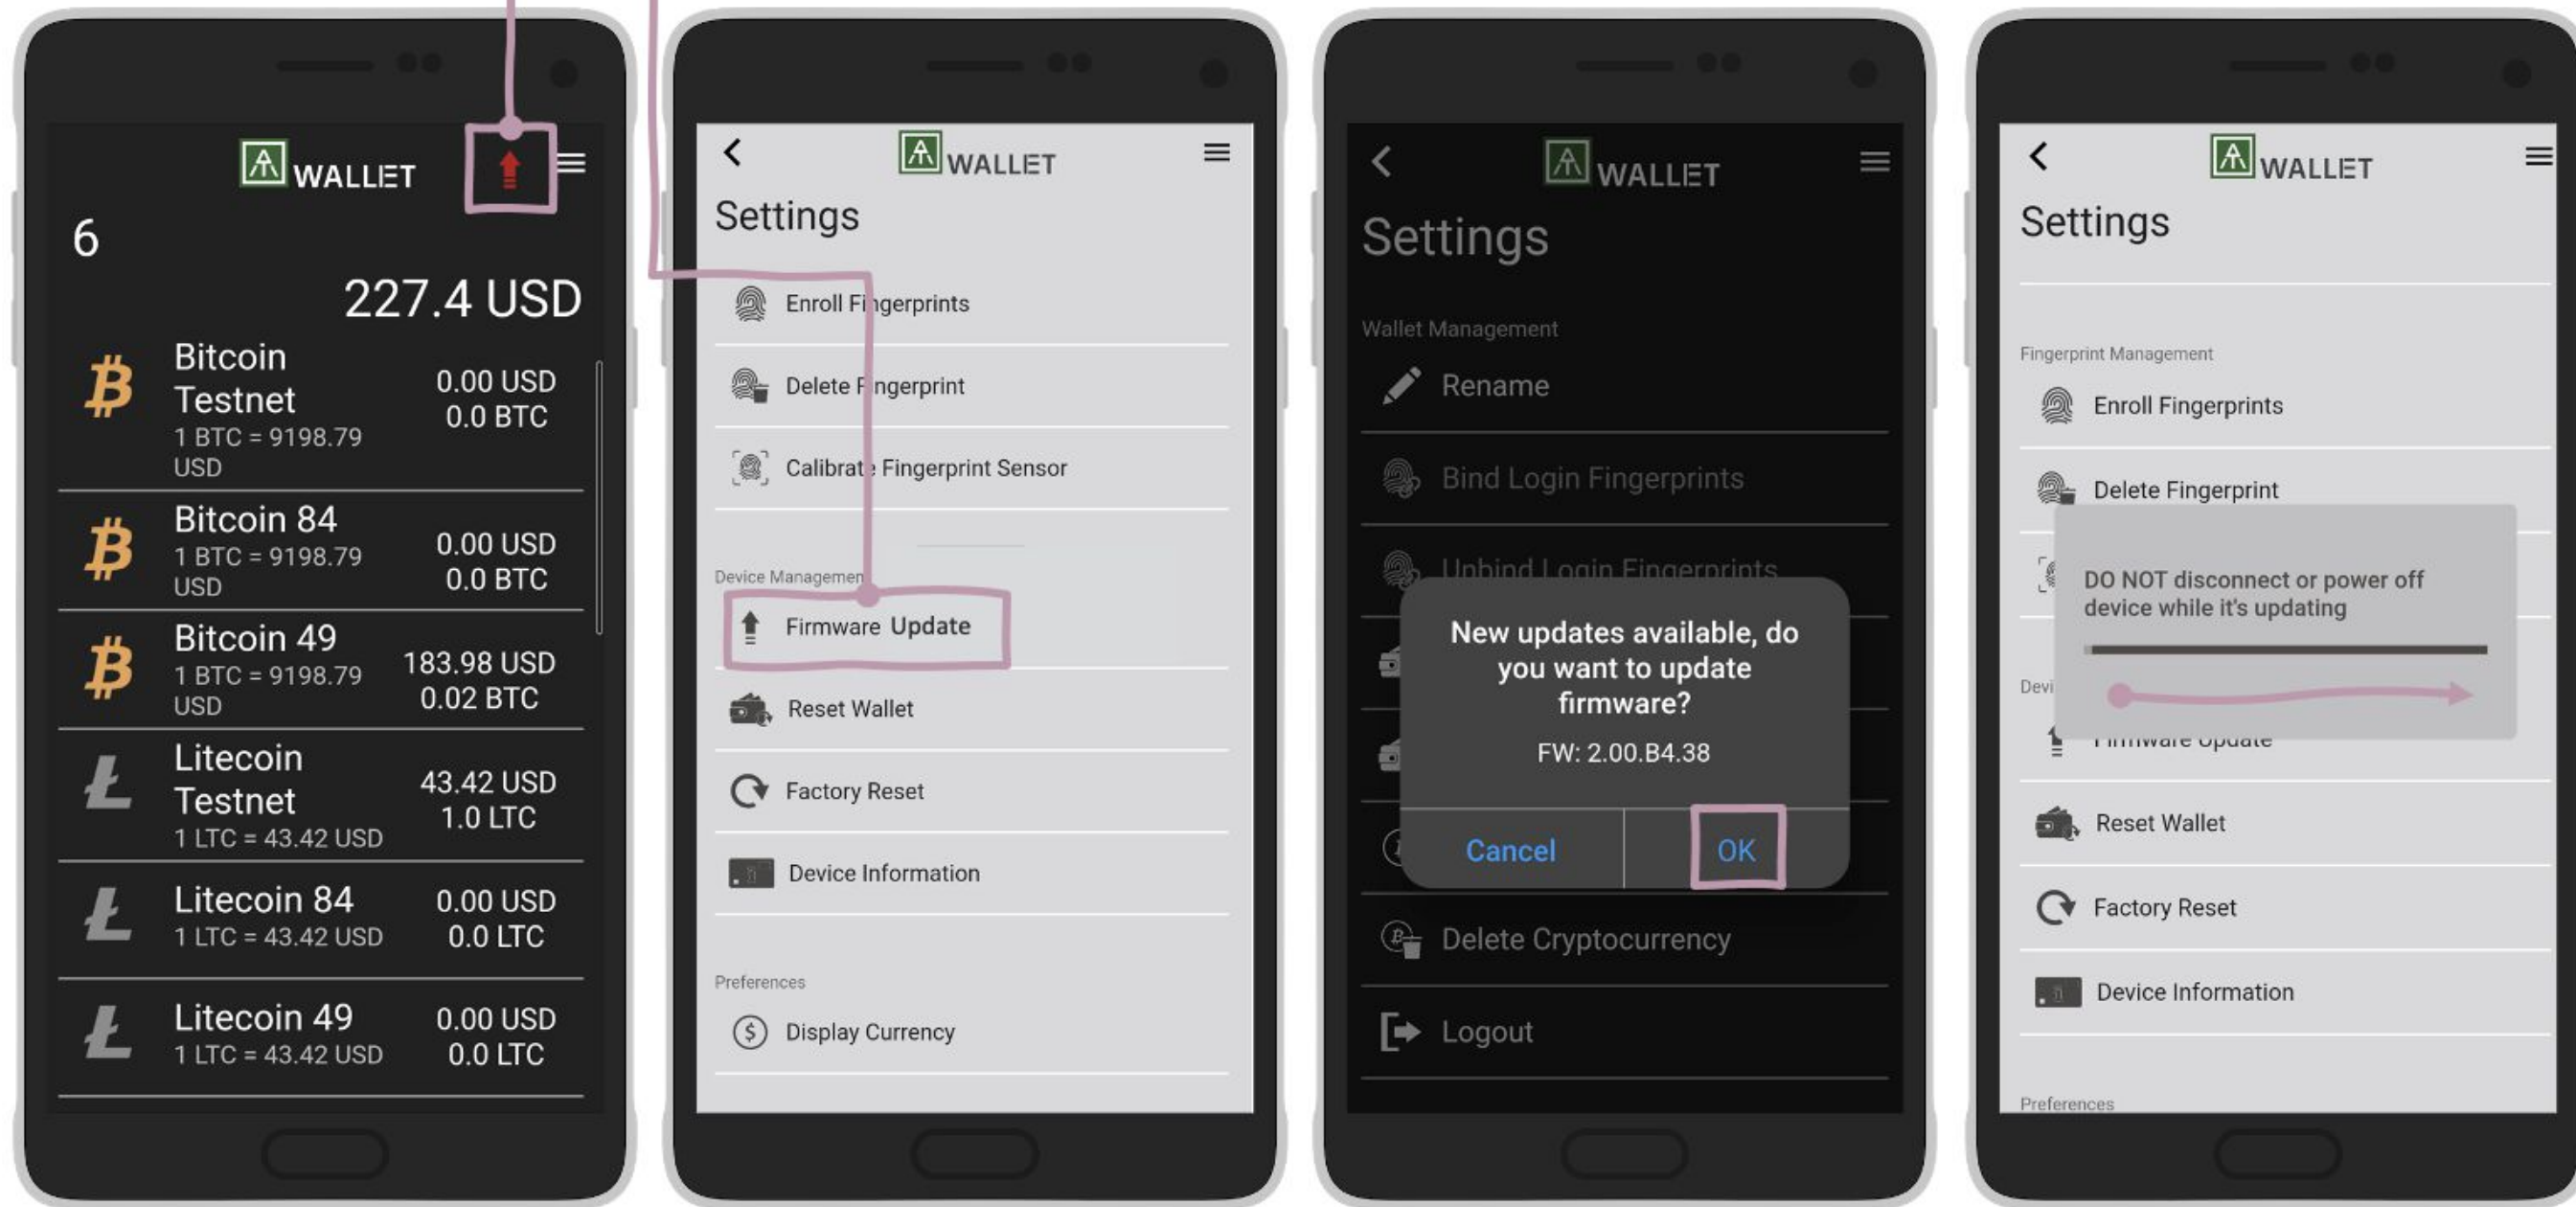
WALLET

6

227.4 USD

Bitcoin Testnet
1 BTC = 9198.79 USD
0.00 USD
0.0 BTC

Bitcoin 84
1 BTC = 9198.79 USD
0.00 USD
0.0 BTC

Bitcoin 49
1 BTC = 9198.79 USD
183.98 USD
0.02 BTC

Litecoin Testnet
1 LTC = 43.42 USD
43.42 USD
1.0 LTC

Litecoin 84
1 LTC = 43.42 USD
0.00 USD
0.0 LTC

Litecoin 49
1 LTC = 43.42 USD
0.00 USD
0.0 LTC

WALLET

Settings

Enroll Fingerprints

Delete Fingerprint

Calibrate Fingerprint Sensor

Device Management

Firmware Update

Reset Wallet

Factory Reset

Device Information

Preferences

Display Currency

WALLET

Settings

Wallet Management

Rename

Bind Login Fingerprints

Unbind Login Fingerprints

New updates available, do you want to update firmware?

FW: 2.00.B4.38

Cancel

OK

Delete Cryptocurrency

Logout

WALLET

Settings

Fingerprint Management

Enroll Fingerprints

Delete Fingerprint

DO NOT disconnect or power off device while it's updating

Devi

Firmware Update

Reset Wallet

Factory Reset

Device Information

Preferences